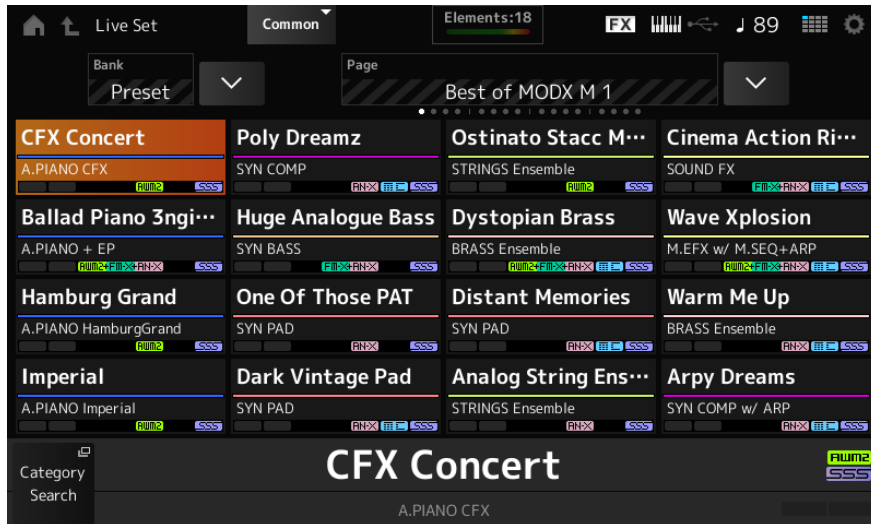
Live Set

Common

Elements:18

FX

♩89

Bank
Preset

Page
Best of MODX M 1

| CFX Concert | Poly Dreamz | Ostinato Stacc M··· | Cinema Action Ri··· |
|---|---|---|---|
| A.PIANO CFX AWM2 SSS | SYN COMP AN-X FM SSS | STRINGS Ensemble AWM2 SSS | SOUND FX FM-X+AN-X FM SSS |
| Ballad Piano 3ngi··· | Huge Analogue Bass | Dystopian Brass | Wave Xplosion |
| A.PIANO + EP AWM2+FM-X+AN-X SSS | SYN BASS FM-X+AN-X SSS | BRASS Ensemble AWM2+FM-X+AN-X SSS | M.EFX w/ M.SEQ+ARP AWM2+FM-X+AN-X SSS |
| Hamburg Grand | One Of Those PAT | Distant Memories | Warm Me Up |
| A.PIANO HamburgGrand AWM2 SSS | SYN PAD AN-X SSS | SYN PAD AN-X SSS | BRASS Ensemble AN-X SSS |
| Imperial | Dark Vintage Pad | Analog String Ens··· | Arpy Dreams |
| A.PIANO Imperial AWM2 SSS | SYN PAD AN-X SSS | STRINGS Ensemble AN-X SSS | SYN COMP w/ ARP AN-X SSS |

Category Search

CFX Concert

AWM2 SSS

A.PIANO CFX